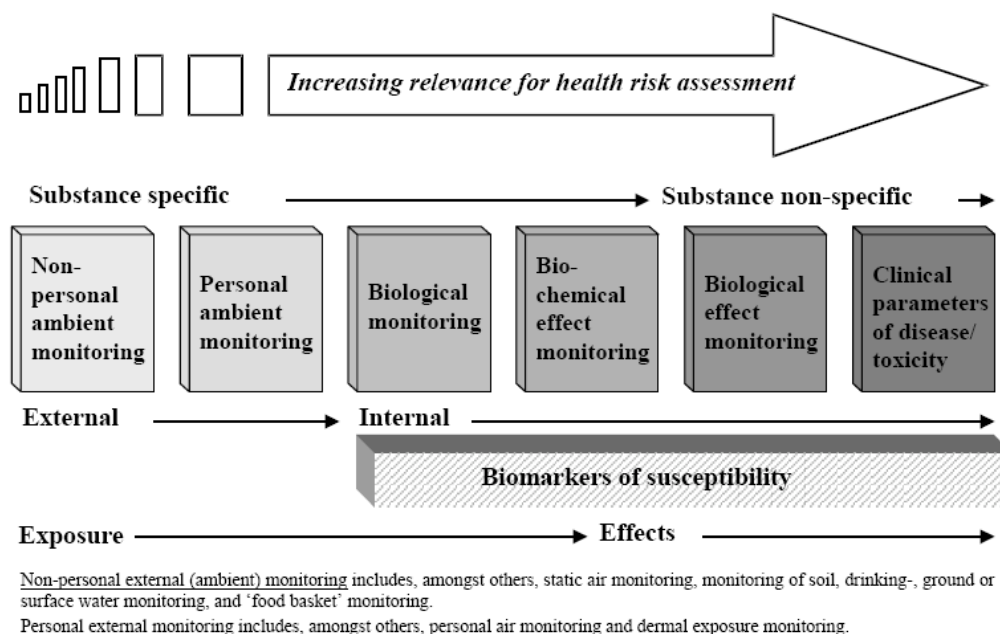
Increasing relevance for health risk assessment

Substance specific

Substance non-specific

Non-personal ambient monitoring

Personal ambient monitoring

Biological monitoring

Bio-chemical effect monitoring

Biological effect monitoring

Clinical parameters of disease/ toxicity

External

Internal

Biomarkers of susceptibility

Exposure

Effects

Non-personal external (ambient) monitoring includes, amongst others, static air monitoring, monitoring of soil, drinking-, ground or surface water monitoring, and 'food basket' monitoring.

Personal external monitoring includes, amongst others, personal air monitoring and dermal exposure monitoring.